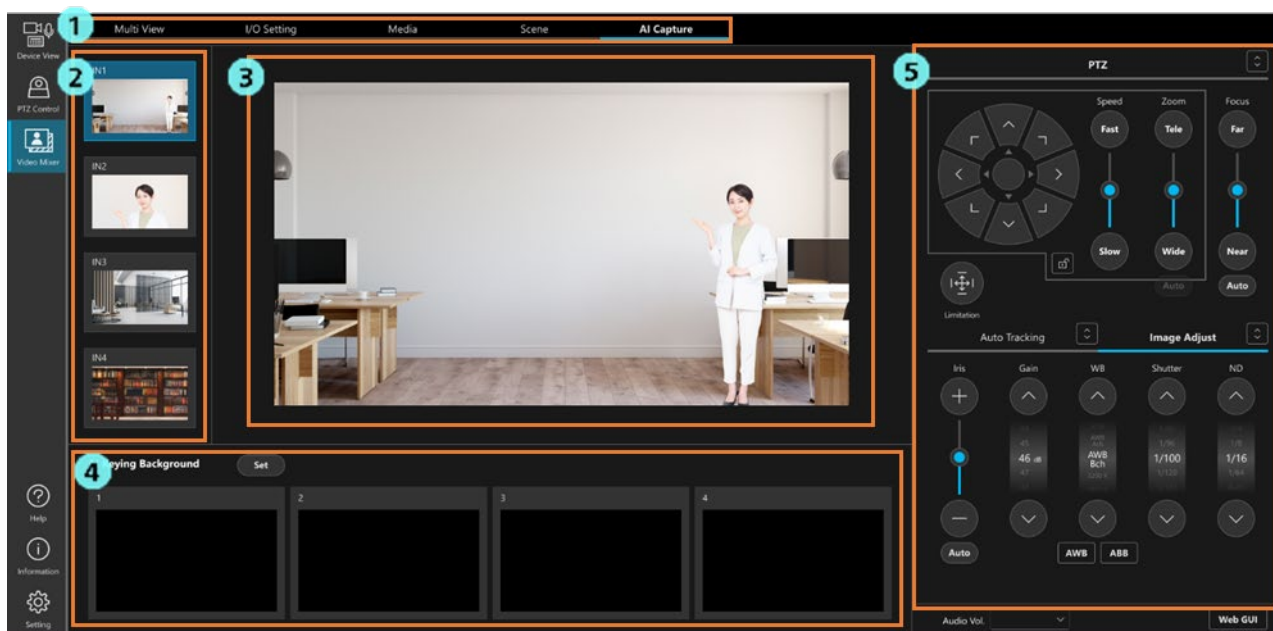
Device View
PTZ Control
Video Mixer

1
Multi View
I/O Setting
Media
Scene
AI Capture

2
IN1
IN2
IN3
IN4

3

4
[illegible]eying Background
Set
1
2
3
4

5
PTZ
Speed
Zoom
Focus
Fast
Tele
Far
Slow
Wide
Near
Auto
Auto
Limitation
Auto Tracking
Image Adjust
Iris
Gain
WB
Shutter
ND
46 dB
AWB Bch
1/100
1/16
Auto
AWB
ABB

Help
Information
Setting
Audio Vol.
Web GUI